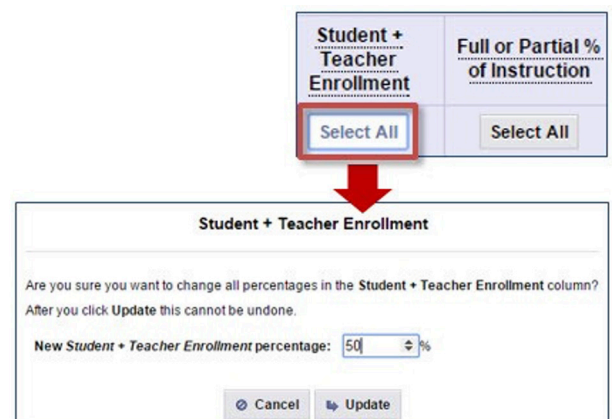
| Student + Teacher Enrollment | Full or Partial % of Instruction |
|---|---|
| Select All | Select All |

Student + Teacher Enrollment

Are you sure you want to change all percentages in the Student + Teacher Enrollment column? After you click Update this cannot be undone.

New Student + Teacher Enrollment percentage: 50 %

Cancel Update